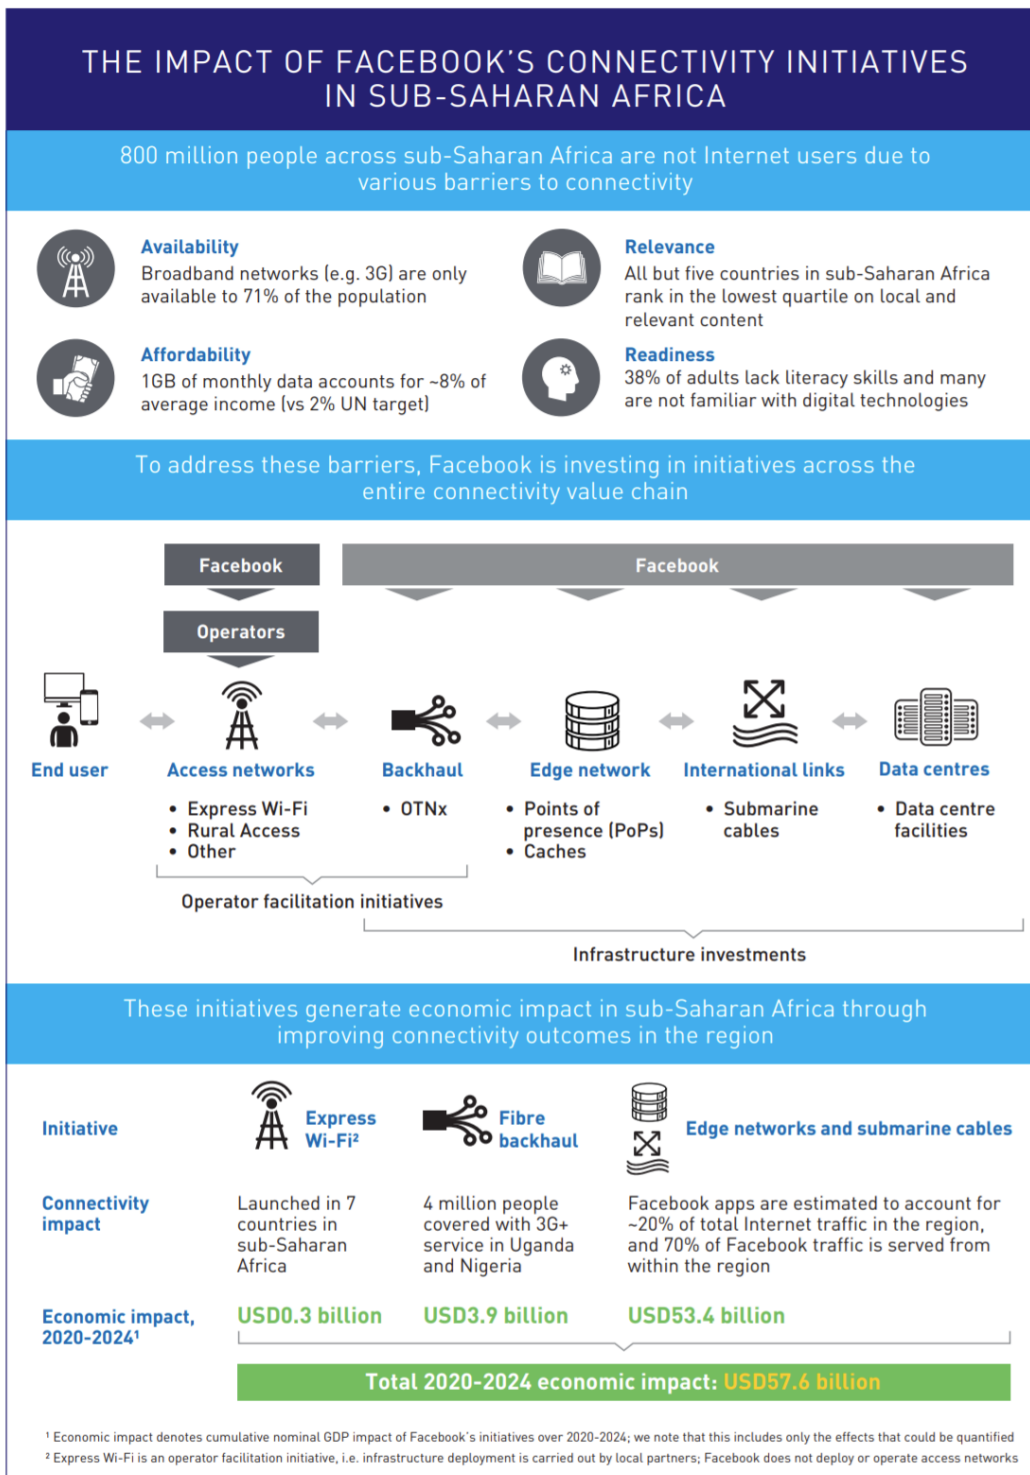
THE IMPACT OF FACEBOOK'S CONNECTIVITY INITIATIVES IN SUB-SAHARAN AFRICA

800 million people across sub-Saharan Africa are not Internet users due to various barriers to connectivity

Availability
Broadband networks (e.g. 3G) are only available to 71% of the population

Relevance
All but five countries in sub-Saharan Africa rank in the lowest quartile on local and relevant content

Affordability
1GB of monthly data accounts for ~8% of average income (vs 2% UN target)

Readiness
38% of adults lack literacy skills and many are not familiar with digital technologies

To address these barriers, Facebook is investing in initiatives across the entire connectivity value chain

Facebook
Facebook
Operators

End user
Access networks
• Express Wi-Fi
• Rural Access
• Other
Backhaul
• OTNx
Edge network
• Points of presence (PoPs)
• Caches
International links
• Submarine cables
Data centres
• Data centre facilities

Operator facilitation initiatives
Infrastructure investments

These initiatives generate economic impact in sub-Saharan Africa through improving connectivity outcomes in the region

| Initiative | Express Wi-Fi² | Fibre backhaul | Edge networks and submarine cables |
|---|---|---|---|
| Connectivity impact | Launched in 7 countries in sub-Saharan Africa | 4 million people covered with 3G+ service in Uganda and Nigeria | Facebook apps are estimated to account for ~20% of total Internet traffic in the region, and 70% of Facebook traffic is served from within the region |
| Economic impact, 2020-2024¹ | USD0.3 billion | USD3.9 billion | USD53.4 billion |

Total 2020-2024 economic impact: USD57.6 billion

¹ Economic impact denotes cumulative nominal GDP impact of Facebook's initiatives over 2020-2024; we note that this includes only the effects that could be quantified
² Express Wi-Fi is an operator facilitation initiative, i.e. infrastructure deployment is carried out by local partners; Facebook does not deploy or operate access networks